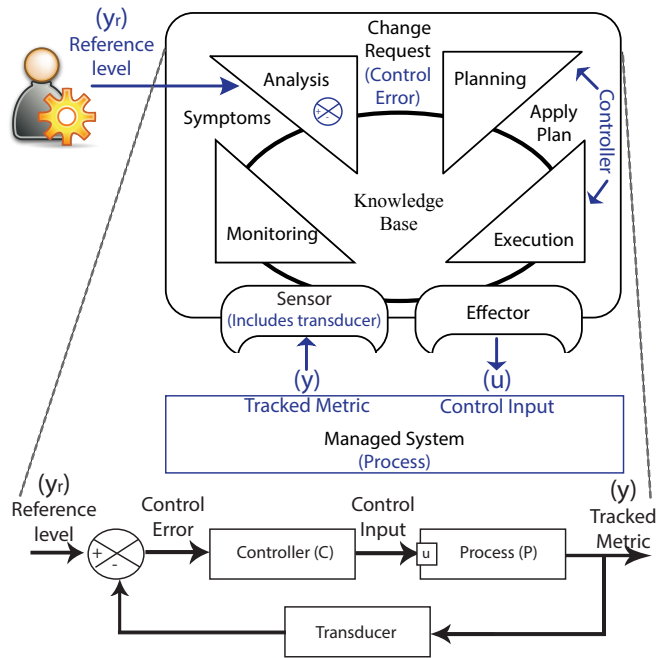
(yr)
Reference level

Change Request
(Control Error)

Analysis

Planning

Controller

Symptoms

Apply Plan

Knowledge Base

Monitoring

Execution

Sensor
(Includes transducer)

Effector

(y)
Tracked Metric

(u)
Control Input

Managed System
(Process)

(yr)
Reference level

Control Error

Control Input

(y)
Tracked Metric

+
-

Controller (C)

u

Process (P)

Transducer